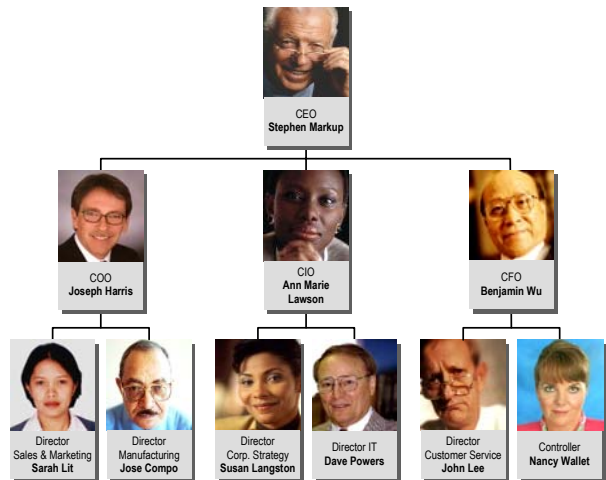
CEO
Stephen Markup

COO
Joseph Harris

CIO
Ann Marie Lawson

CFO
Benjamin Wu

Director
Sales & Marketing
Sarah Lit

Director
Manufacturing
Jose Compo

Director
Corp. Strategy
Susan Langston

Director IT
Dave Powers

Director
Customer Service
John Lee

Controller
Nancy Wallet